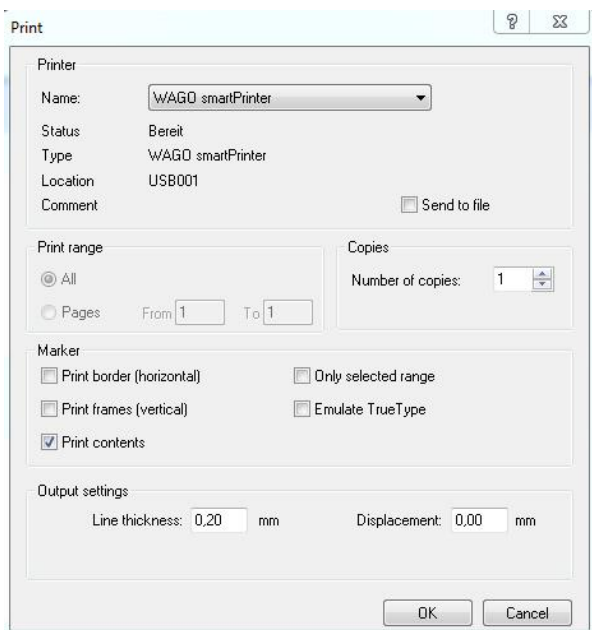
Print

?

Printer

Name: WAGO smartPrinter

Status Bereit
Type WAGO smartPrinter
Location USB001
Comment

Send to file

Print range

All

Pages From 1 To 1

Copies

Number of copies: 1

Marker

Print border (horizontal)

Only selected range

Print frames (vertical)

Emulate TrueType

Print contents

Output settings

Line thickness: 0,20 mm

Displacement: 0,00 mm

OK

Cancel